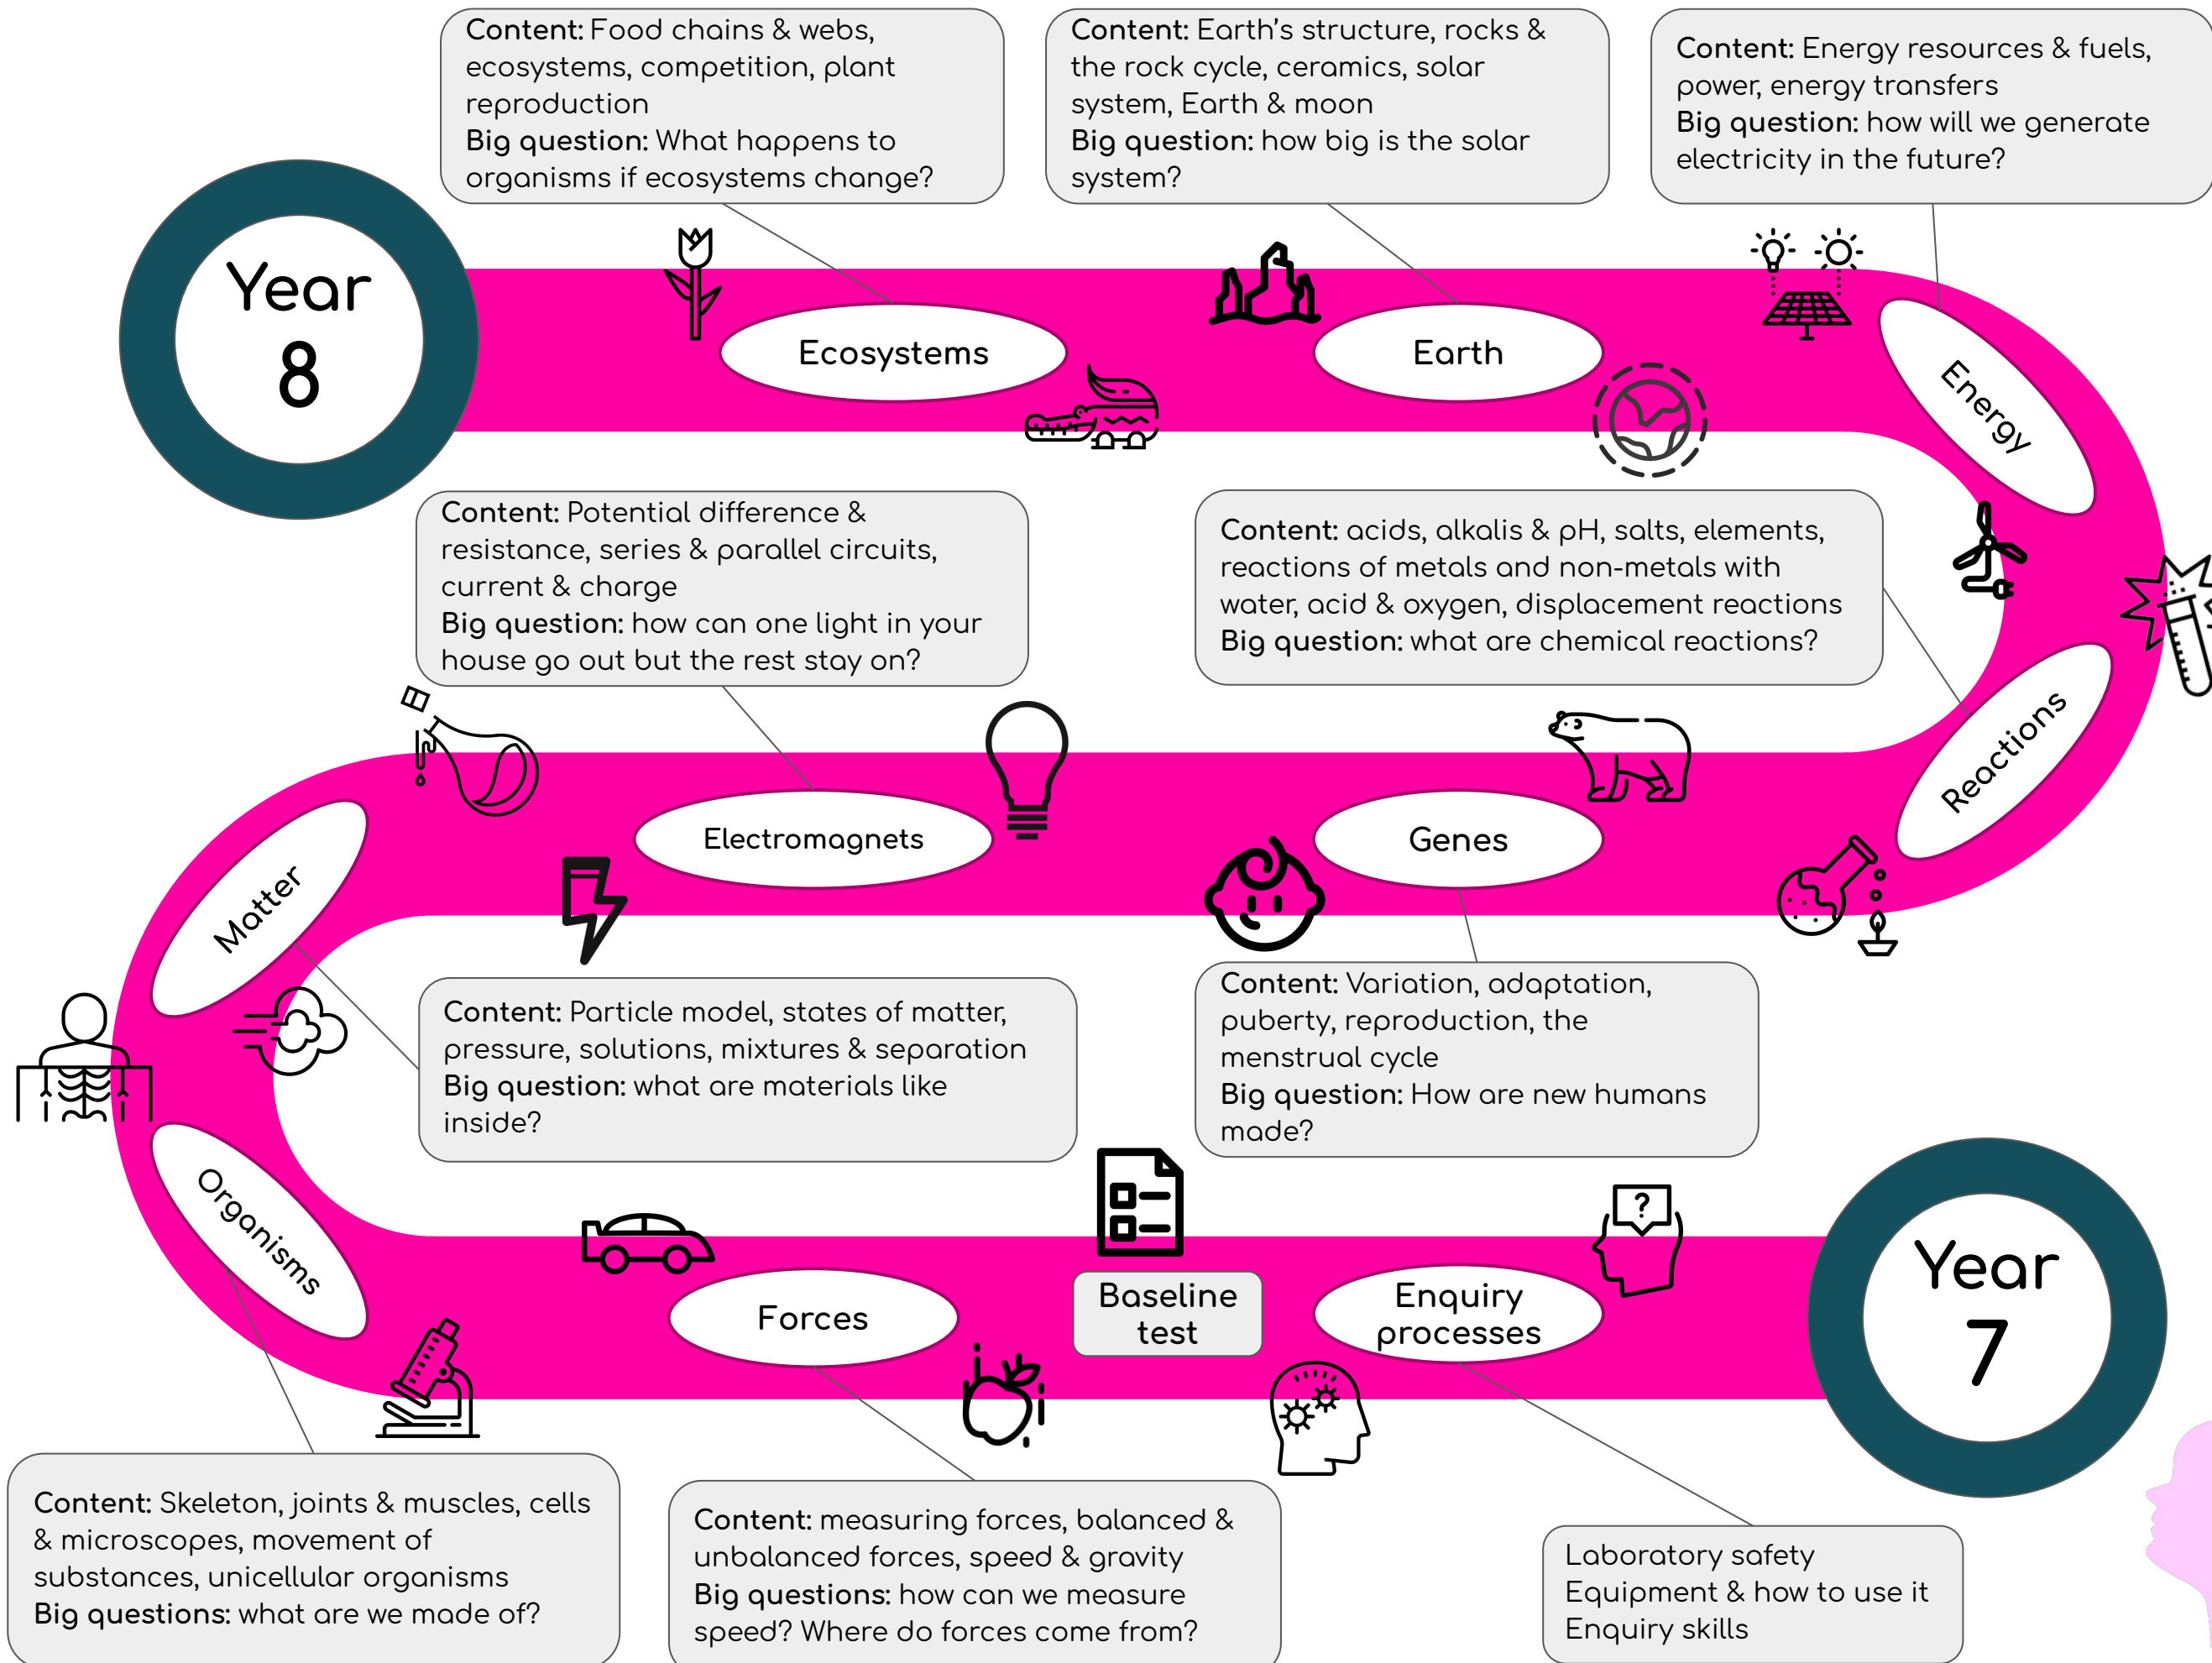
Content: Food chains & webs, ecosystems, competition, plant reproduction
Big question: What happens to organisms if ecosystems change?

Content: Earth's structure, rocks & the rock cycle, ceramics, solar system, Earth & moon
Big question: how big is the solar system?

Content: Energy resources & fuels, power, energy transfers
Big question: how will we generate electricity in the future?

Year 8

Ecosystems

Earth

Energy

Content: Potential difference & resistance, series & parallel circuits, current & charge
Big question: how can one light in your house go out but the rest stay on?

Content: acids, alkalis & pH, salts, elements, reactions of metals and non-metals with water, acid & oxygen, displacement reactions
Big question: what are chemical reactions?

Reactions

Electromagnets

Genes

Matter

Content: Particle model, states of matter, pressure, solutions, mixtures & separation
Big question: what are materials like inside?

Content: Variation, adaptation, puberty, reproduction, the menstrual cycle
Big question: How are new humans made?

Organisms

Forces

Baseline test

Enquiry processes

Year 7

Content: Skeleton, joints & muscles, cells & microscopes, movement of substances, unicellular organisms
Big questions: what are we made of?

Content: measuring forces, balanced & unbalanced forces, speed & gravity
Big questions: how can we measure speed? Where do forces come from?

Laboratory safety
Equipment & how to use it
Enquiry skills